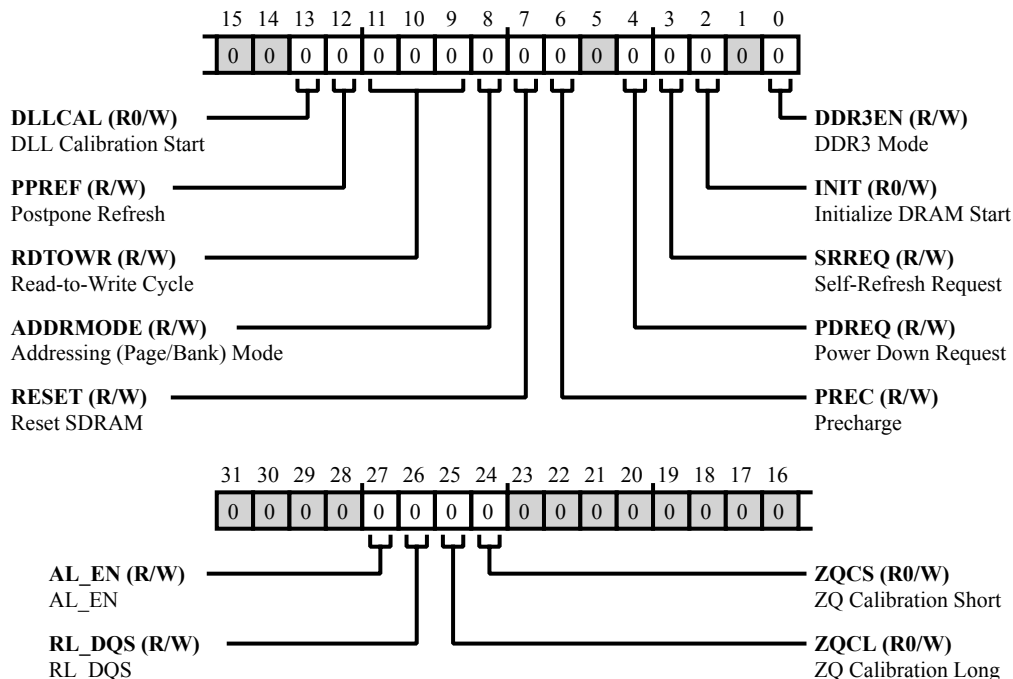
15 14 13 12 11 10 9 8 7 6 5 4 3 2 1 0

0 0 0 0 0 0 0 0 0 0 0 0 0 0 0 0

DLLCAL (R0/W)
DLL Calibration Start

PPREF (R/W)
Postpone Refresh

RDTOWR (R/W)
Read-to-Write Cycle

ADDRMODE (R/W)
Addressing (Page/Bank) Mode

RESET (R/W)
Reset SDRAM

DDR3EN (R/W)
DDR3 Mode

INIT (R0/W)
Initialize DRAM Start

SRREQ (R/W)
Self-Refresh Request

PDREQ (R/W)
Power Down Request

PREC (R/W)
Precharge

31 30 29 28 27 26 25 24 23 22 21 20 19 18 17 16

0 0 0 0 0 0 0 0 0 0 0 0 0 0 0 0

AL_EN (R/W)
AL_EN

RL_DQS (R/W)
RL_DQS

ZQCS (R0/W)
ZQ Calibration Short

ZQCL (R0/W)
ZQ Calibration Long